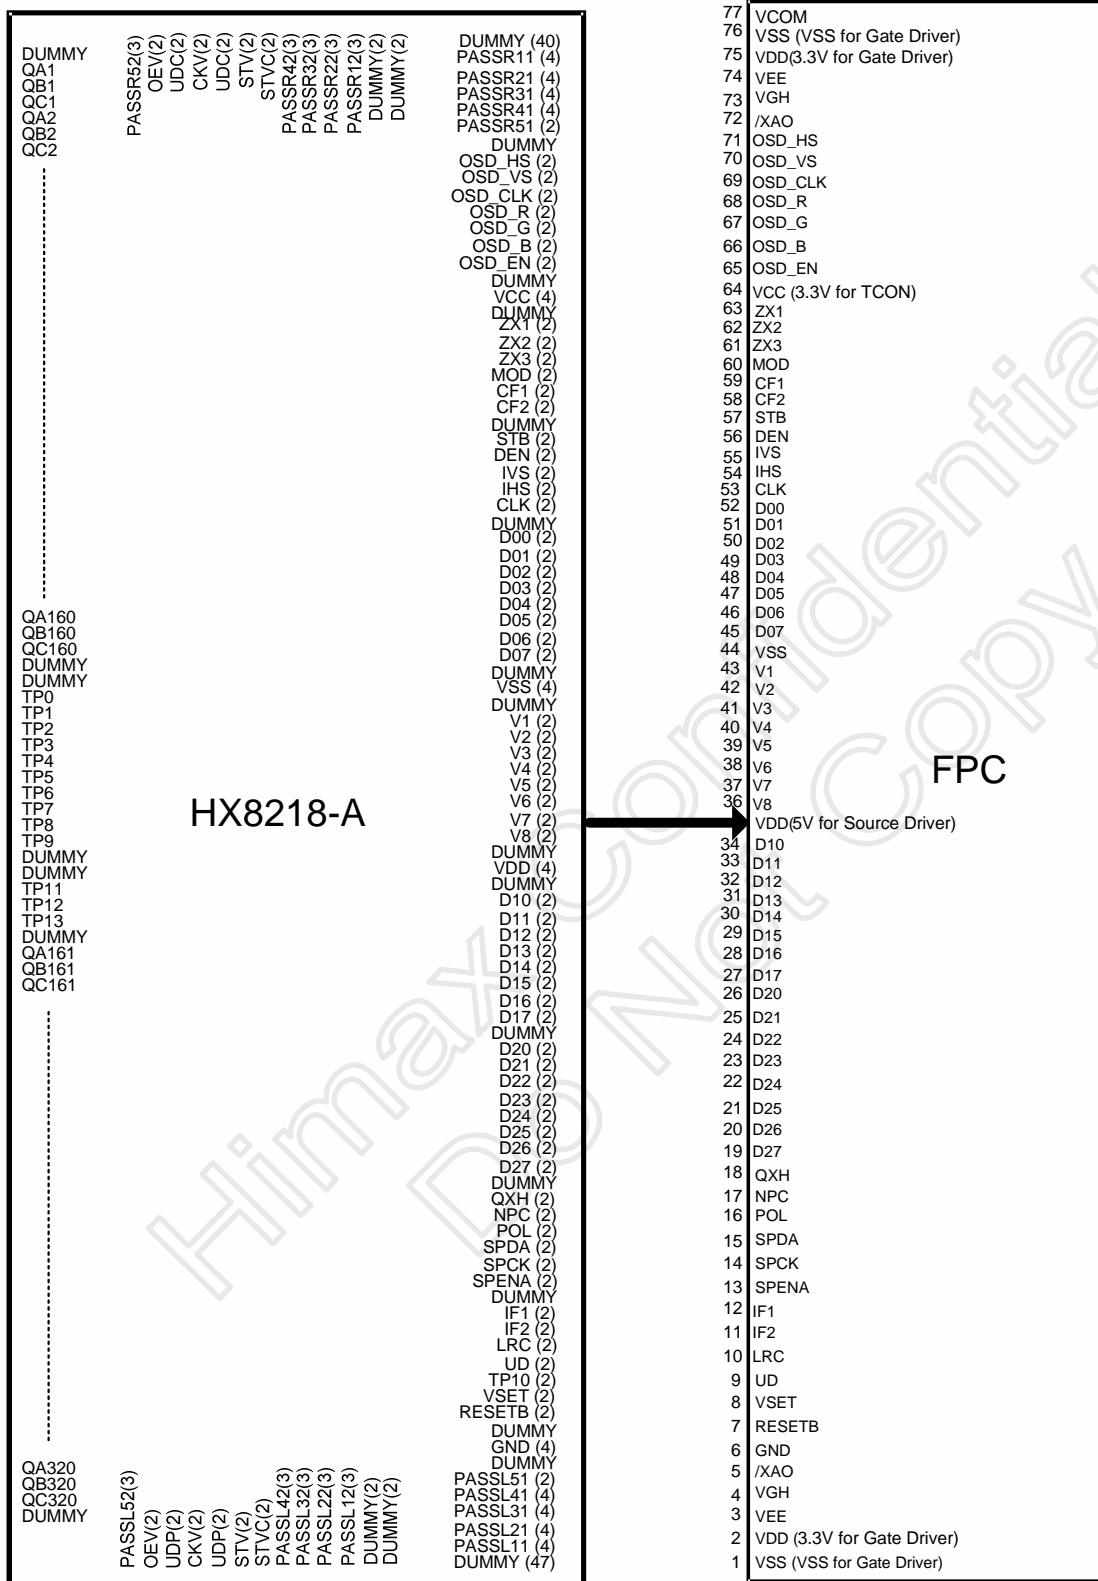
DUMMY
QA1
QB1
QC1
QA2
QB2
QC2

PASSR52(3)
OEV(2)
UDC(2)
CKV(2)
UDC(2)
STV(2)
STVC(2)
PASSR42(3)
PASSR32(3)
PASSR22(3)
PASSR12(3)
DUMMY(2)
DUMMY(2)

DUMMY (40)
PASSR11 (4)
PASSR21 (4)
PASSR31 (4)
PASSR41 (4)
PASSR51 (2)
DUMMY
OSD_HS (2)
OSD_VS (2)
OSD_CLK (2)
OSD_R (2)
OSD_G (2)
OSD_B (2)
OSD_EN (2)
DUMMY
VCC (4)
DUMMY
ZX1 (2)
ZX2 (2)
ZX3 (2)
MOD (2)
CF1 (2)
CF2 (2)
DUMMY
STB (2)
DEN (2)
IVS (2)
IHS (2)
CLK (2)
DUMMY
D00 (2)
D01 (2)
D02 (2)
D03 (2)
D04 (2)
D05 (2)
D06 (2)
D07 (2)
DUMMY
VSS (4)
DUMMY
V1 (2)
V2 (2)
V3 (2)
V4 (2)
V5 (2)
V6 (2)
V7 (2)
V8 (2)
DUMMY
VDD (4)
DUMMY
D10 (2)
D11 (2)
D12 (2)
D13 (2)
D14 (2)
D15 (2)
D16 (2)
D17 (2)
DUMMY
D20 (2)
D21 (2)
D22 (2)
D23 (2)
D24 (2)
D25 (2)
D26 (2)
D27 (2)
DUMMY
QXH (2)
NPC (2)
POL (2)
SPDA (2)
SPCK (2)
SPENA (2)
DUMMY
IF1 (2)
IF2 (2)
LRC (2)
UD (2)
TP10 (2)
VSET (2)
RESETB (2)
DUMMY
GND (4)
DUMMY
PASSL51 (2)
PASSL41 (4)
PASSL31 (4)
PASSL21 (4)
PASSL11 (4)
DUMMY (47)

QA160
QB160
QC160
DUMMY
DUMMY
TP0
TP1
TP2
TP3
TP4
TP5
TP6
TP7
TP8
TP9
DUMMY
DUMMY
TP11
TP12
TP13
DUMMY
QA161
QB161
QC161

HX8218-A

QA320
QB320
QC320
DUMMY

PASSL52(3)
OEV(2)
UDP(2)
CKV(2)
UDP(2)
STV(2)
STVC(2)
PASSL42(3)
PASSL32(3)
PASSL22(3)
PASSL12(3)
DUMMY(2)
DUMMY(2)

77 VCOM
76 VSS (VSS for Gate Driver)
75 VDD(3.3V for Gate Driver)
74 VEE
73 VGH
72 /XAO
71 OSD_HS
70 OSD_VS
69 OSD_CLK
68 OSD_R
67 OSD_G
66 OSD_B
65 OSD_EN
64 VCC (3.3V for TCON)
63 ZX1
62 ZX2
61 ZX3
60 MOD
59 CF1
58 CF2
57 STB
56 DEN
55 IVS
54 IHS
53 CLK
52 D00
51 D01
50 D02
49 D03
48 D04
47 D05
46 D06
45 D07
44 VSS
43 V1
42 V2
41 V3
40 V4
39 V5
38 V6
37 V7
36 V8
VDD(5V for Source Driver)
34 D10
33 D11
32 D12
31 D13
30 D14
29 D15
28 D16
27 D17
26 D20
25 D21
24 D22
23 D23
22 D24
21 D25
20 D26
19 D27
18 QXH
17 NPC
16 POL
15 SPDA
14 SPCK
13 SPENA
12 IF1
11 IF2
10 LRC
9 UD
8 VSET
7 RESETB
6 GND
5 /XAO
4 VGH
3 VEE
2 VDD (3.3V for Gate Driver)
1 VSS (VSS for Gate Driver)

FPC

Himax Confidential
Do Not Copy